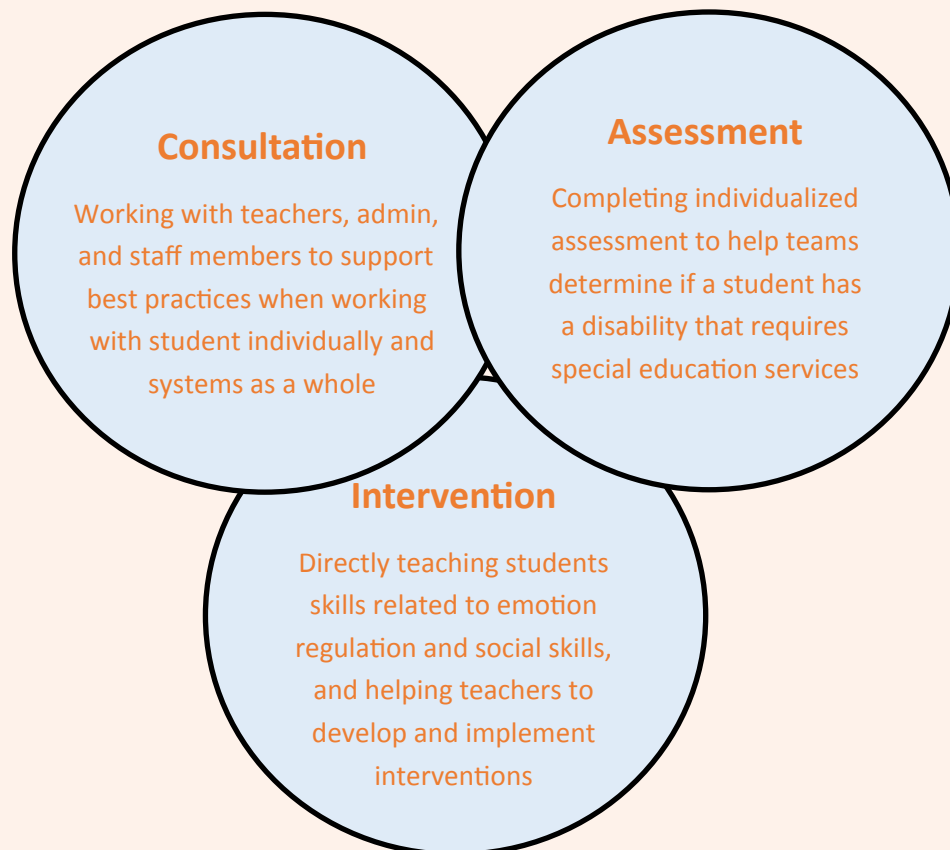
Consultation

Working with teachers, admin, and staff members to support best practices when working with student individually and systems as a whole

Assessment

Completing individualized assessment to help teams determine if a student has a disability that requires special education services

Intervention

Directly teaching students skills related to emotion regulation and social skills, and helping teachers to develop and implement interventions